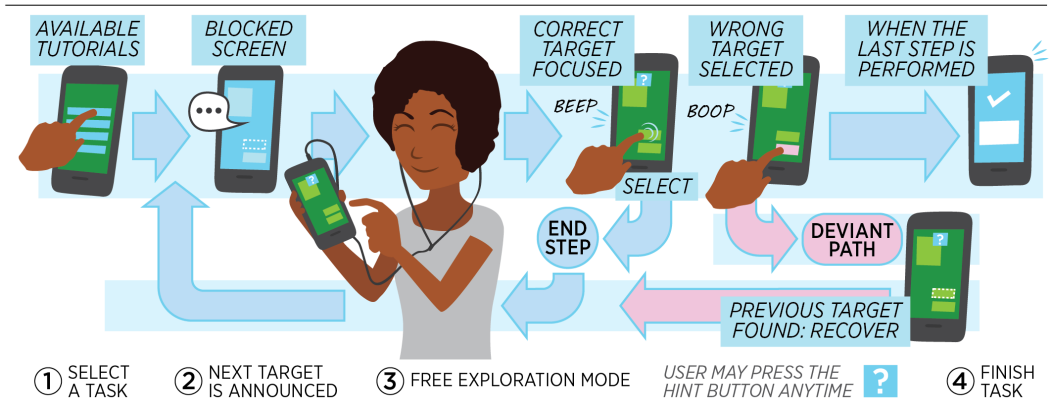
AVAILABLE TUTORIALS

BLOCKED SCREEN

CORRECT TARGET FOCUSED

BEEP

SELECT

WRONG TARGET SELECTED

BOOP

WHEN THE LAST STEP IS PERFORMED

END STEP

DEVIANT PATH

PREVIOUS TARGET FOUND: RECOVER

① SELECT A TASK

② NEXT TARGET IS ANNOUNCED

③ FREE EXPLORATION MODE

USER MAY PRESS THE HINT BUTTON ANYTIME ?

④ FINISH TASK